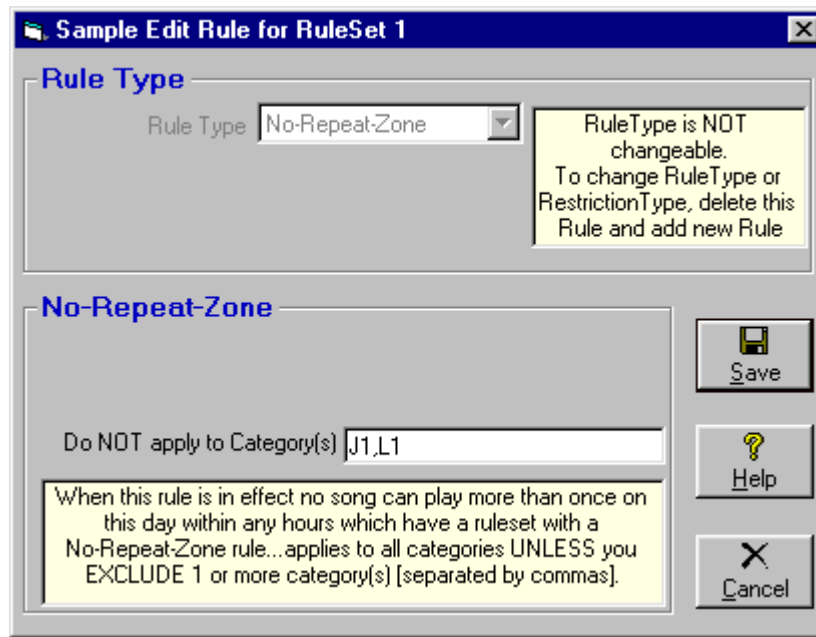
Sample Edit Rule for RuleSet 1

Rule Type

Rule Type No-Repeat-Zone

RuleType is NOT changeable. To change RuleType or RestrictionType, delete this Rule and add new Rule

No-Repeat-Zone

Save

Do NOT apply to Category(s) J1,L1

Help

When this rule is in effect no song can play more than once on this day within any hours which have a ruleset with a No-Repeat-Zone rule...applies to all categories UNLESS you EXCLUDE 1 or more category(s) [separated by commas].

Cancel